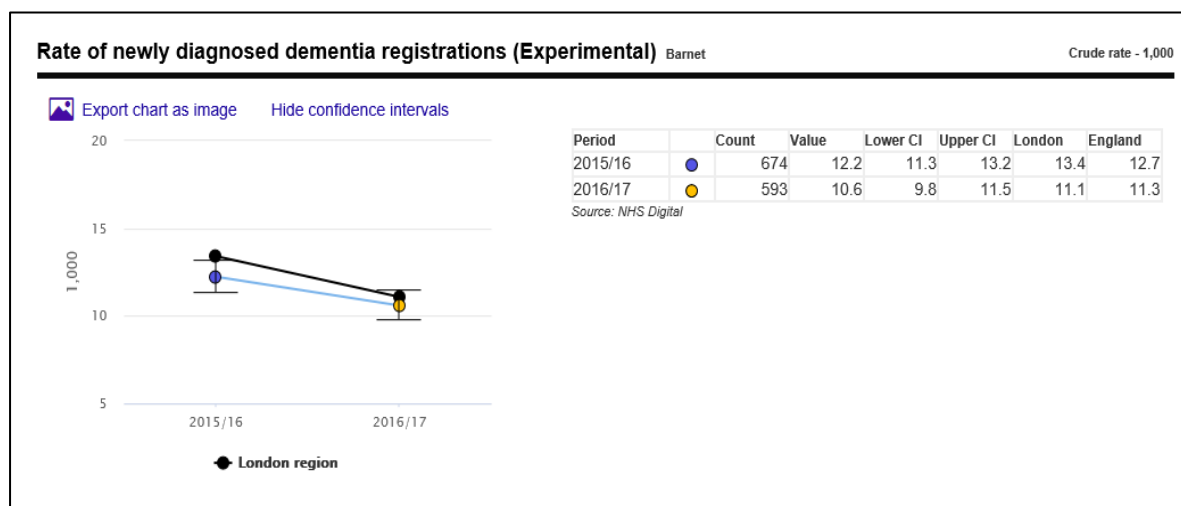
Rate of newly diagnosed dementia registrations (Experimental) Barnet

Crude rate - 1,000

Export chart as image Hide confidence intervals

20
15
10
5
1,000
2015/16 2016/17

London region

| Period | | Count | Value | Lower CI | Upper CI | London | England |
|---|---|---|---|---|---|---|---|
| 2015/16 | | 674 | 12.2 | 11.3 | 13.2 | 13.4 | 12.7 |
| 2016/17 | | 593 | 10.6 | 9.8 | 11.5 | 11.1 | 11.3 |

Source: NHS Digital